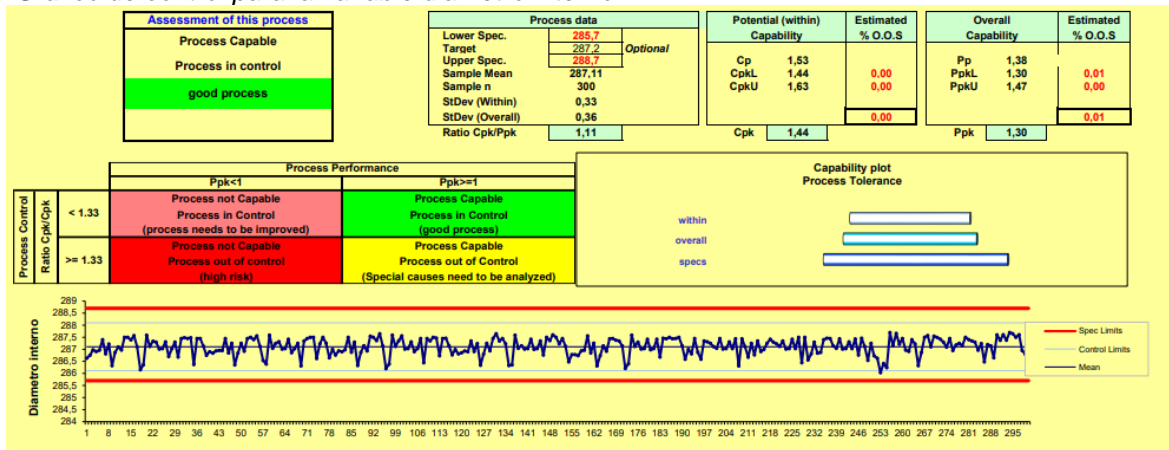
Assessment of this process

Process Capable

Process in control

good process

| Process data | | |
|---|---|---|
| Lower Spec. | 285,7 | |
| Target | 287,2 | Optional |
| Upper Spec. | 288,7 | |
| Sample Mean | 287,11 | |
| Sample n | 300 | |
| StDev (Within) | 0,33 | |
| StDev (Overall) | 0,36 | |
| Ratio Cpk/Ppk | 1,11 | |

| Potential (within) Capability | | Estimated % O.O.S |
|---|---|---|
| Cp | 1,53 | |
| CpkL | 1,44 | 0,00 |
| CpkU | 1,63 | 0,00 |
| | | 0,00 |
| Cpk | 1,44 | |

| Overall Capability | | Estimated % O.O.S |
|---|---|---|
| Pp | 1,38 | |
| PpkL | 1,30 | 0,01 |
| PpkU | 1,47 | 0,00 |
| | | 0,01 |
| Ppk | 1,30 | |

Process Performance

| Process Control | Ratio Cpk/Cpk | Ppk<1 | Ppk>=1 |
|---|---|---|---|
| | < 1.33 | Process not Capable Process in Control (process needs to be improved) | Process Capable Process in Control (good process) |
| | >= 1.33 | Process not Capable Process out of control (high risk) | Process Capable Process out of Control (Special causes need to be analyzed) |

Capability plot
Process Tolerance

within
overall
specs

Diametro interno

289 288,5 288 287,5 287 286,5 286 285,5 285 284,5 284

1 8 15 22 29 36 43 50 57 64 71 78 85 92 99 106 113 120 127 134 141 148 155 162 169 176 183 190 197 204 211 218 225 232 239 246 253 260 267 274 281 288 295

Spec Limits
Control Limits
Mean